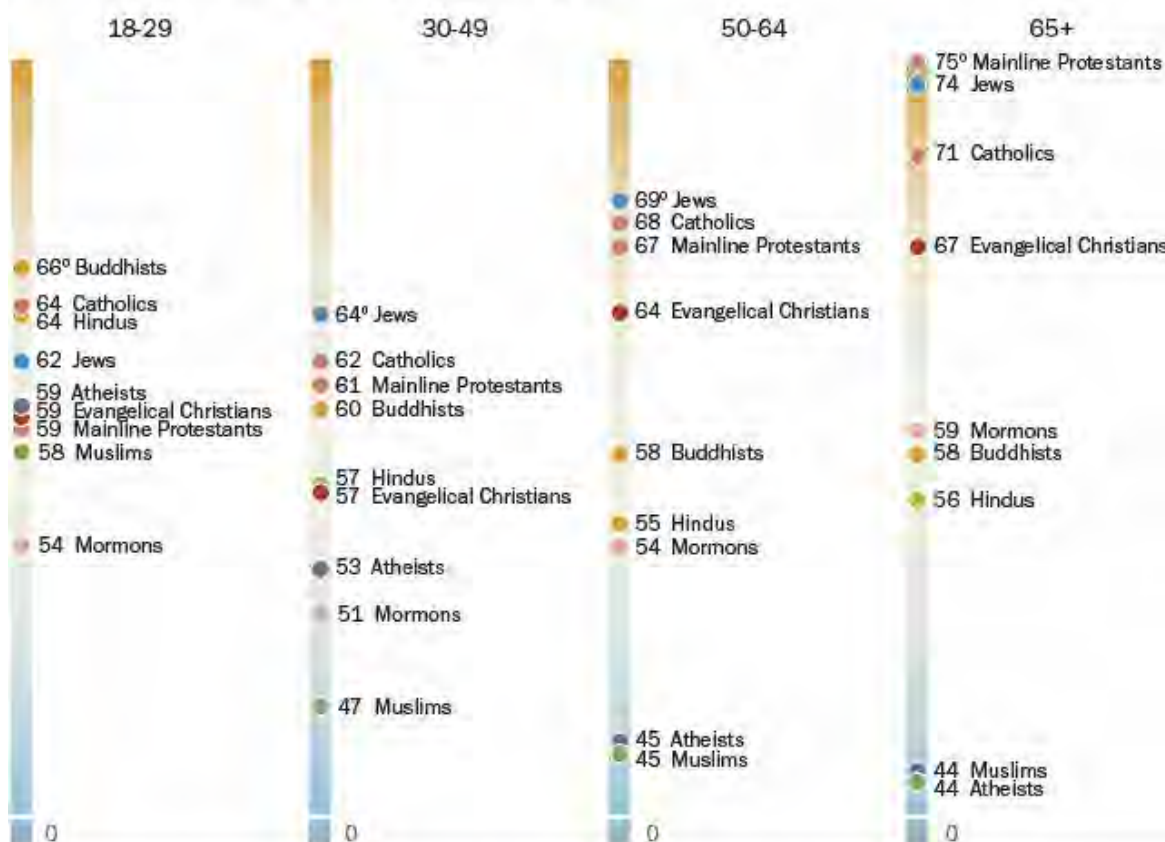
18-29

66º Buddhists
64 Catholics
64 Hindus
62 Jews
59 Atheists
59 Evangelical Christians
59 Mainline Protestants
58 Muslims
54 Mormons
0

30-49

64º Jews
62 Catholics
61 Mainline Protestants
60 Buddhists
57 Hindus
57 Evangelical Christians
53 Atheists
51 Mormons
47 Muslims
0

50-64

69º Jews
68 Catholics
67 Mainline Protestants
64 Evangelical Christians
58 Buddhists
55 Hindus
54 Mormons
45 Atheists
45 Muslims
0

65+

75º Mainline Protestants
74 Jews
71 Catholics
67 Evangelical Christians
59 Mormons
58 Buddhists
56 Hindus
44 Muslims
44 Atheists
0